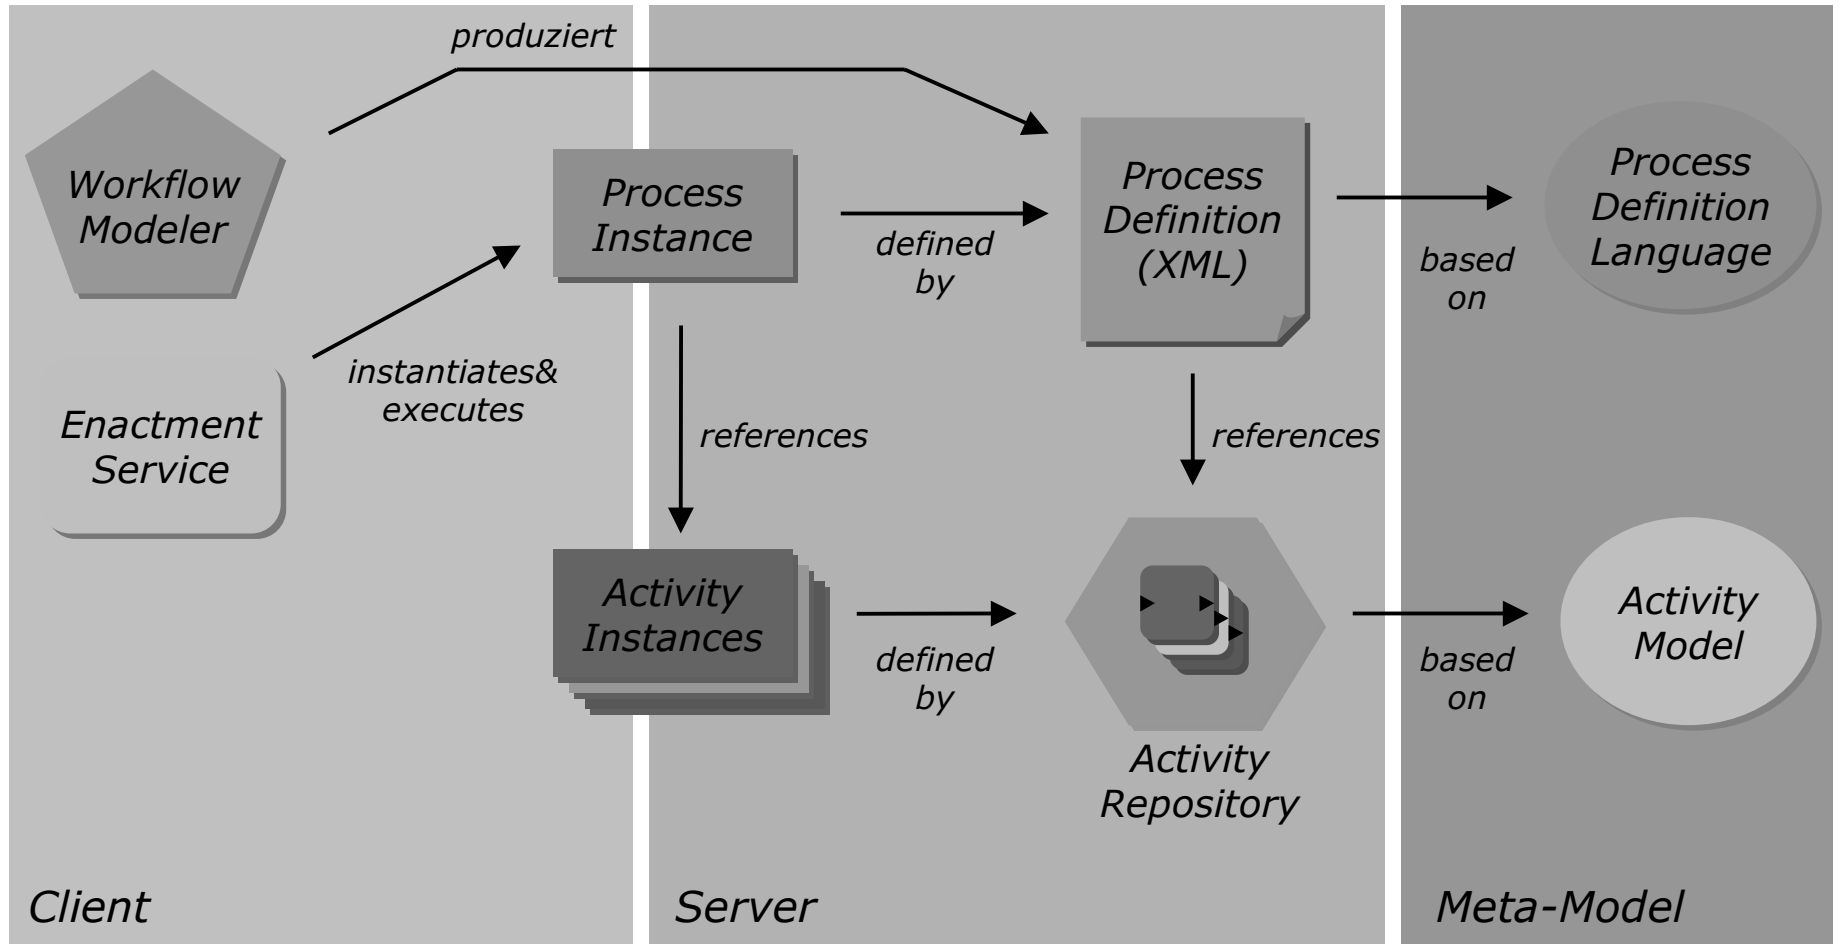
produziert

Workflow Modeler

Process Instance

defined by

Process Definition (XML)

based on

Process Definition Language

Enactment Service

instantiates& executes

references

references

Activity Instances

defined by

Activity Repository

based on

Activity Model

Client

Server

Meta-Model